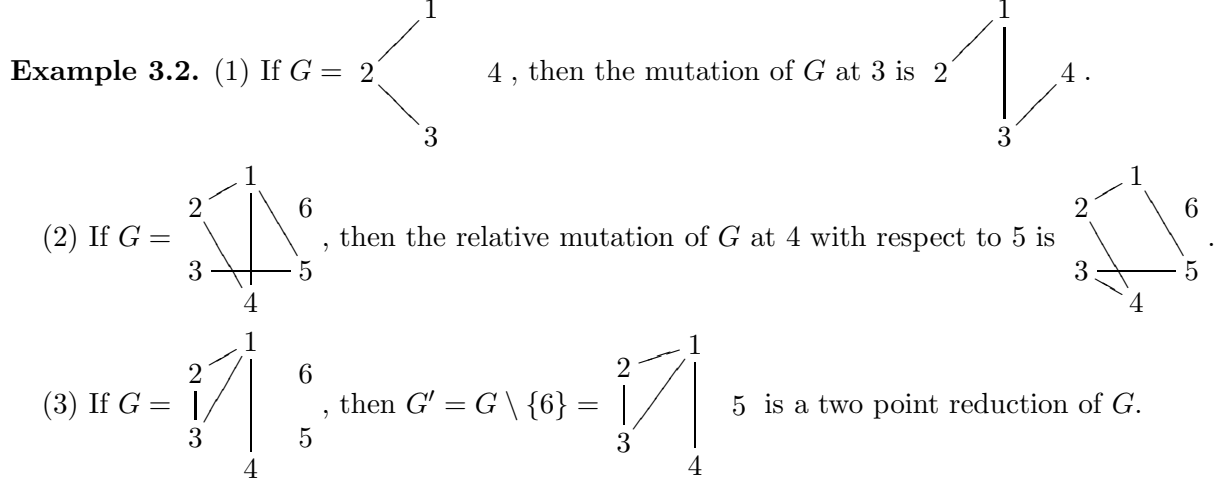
**Example 3.2.** (1) If $G =$ 2 1 4 3 , then the mutation of $G$ at 3 is 2 1 3 4 .

(2) If $G =$ 2 1 6 3 5 4 , then the relative mutation of $G$ at 4 with respect to 5 is 2 1 6 3 5 4 .

(3) If $G =$ 2 1 6 3 5 4 , then $G' = G \setminus \{6\} =$ 2 1 3 4 5 is a two point reduction of $G$.